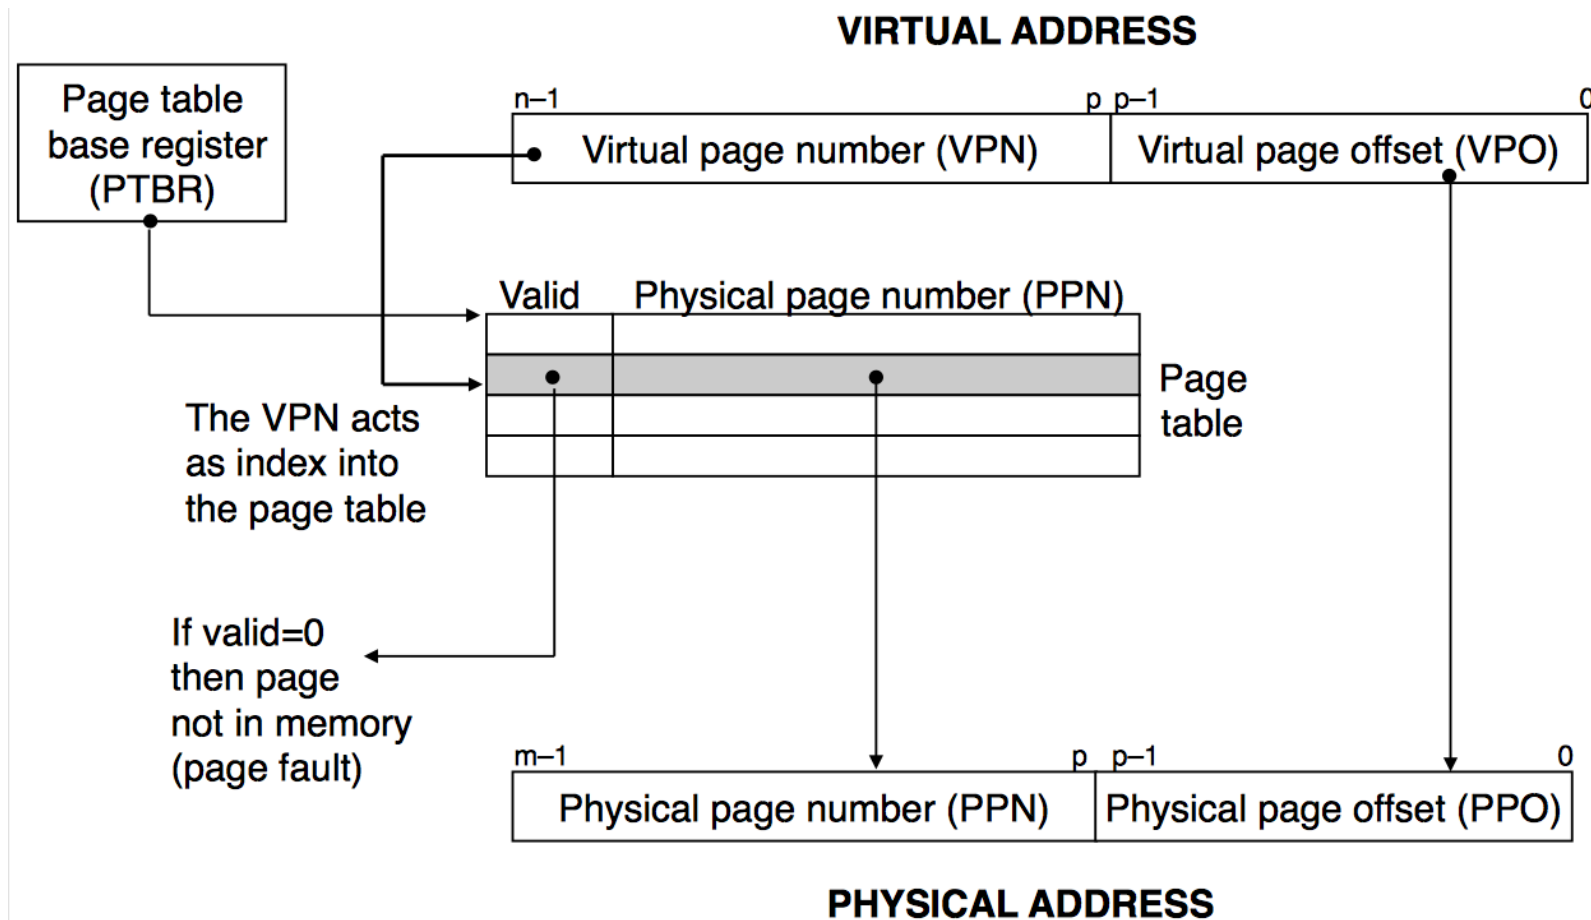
VIRTUAL ADDRESS

Page table base register (PTBR)

n–1

p p–1

0

Virtual page number (VPN)

Virtual page offset (VPO)

Valid

Physical page number (PPN)

Page table

The VPN acts as index into the page table

If valid=0 then page not in memory (page fault)

m–1

p p–1

0

Physical page number (PPN)

Physical page offset (PPO)

PHYSICAL ADDRESS